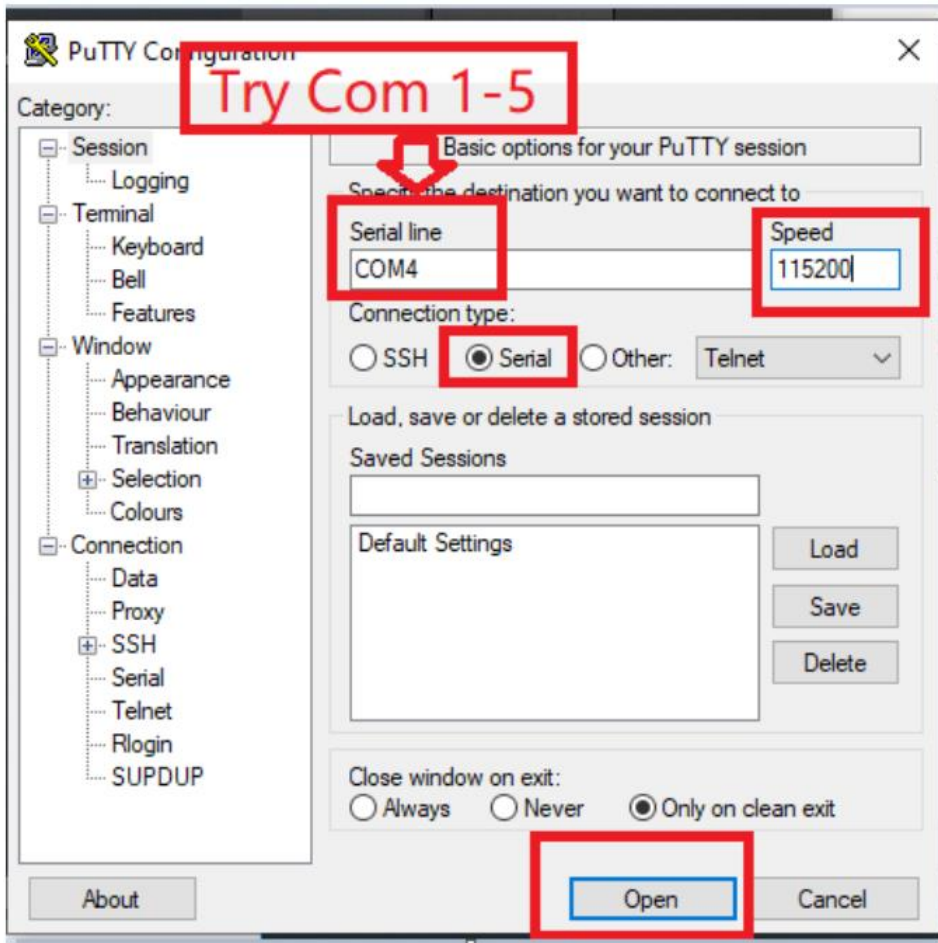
PuTTY Co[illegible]

Try Com 1-5

×

Category:

Session
Logging
Terminal
Keyboard
Bell
Features
Window
Appearance
Behaviour
Translation
Selection
Colours
Connection
Data
Proxy
SSH
Serial
Telnet
Rlogin
SUPDUP

Basic options for your PuTTY session

Speci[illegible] the destination you want to connect to

Serial line
COM4

Speed
115200

Connection type:
SSH Serial Other: Telnet

Load, save or delete a stored session

Saved Sessions

Default Settings

Load
Save
Delete

Close window on exit:
Always Never Only on clean exit

About
Open
Cancel